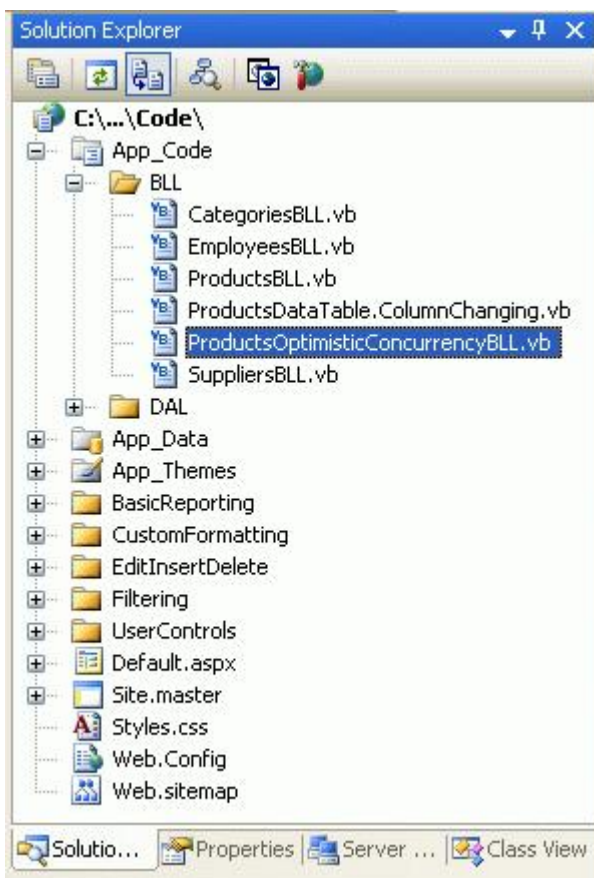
Solution Explorer

C:\...\Code\
App_Code
BLL
CategoriesBLL.vb
EmployeesBLL.vb
ProductsBLL.vb
ProductsDataTable.ColumnChanging.vb
ProductsOptimisticConcurrencyBLL.vb
SuppliersBLL.vb
DAL
App_Data
App_Themes
BasicReporting
CustomFormatting
EditInsertDelete
Filtering
UserControls
Default.aspx
Site.master
Styles.css
Web.Config
Web.sitemap

Solutio... Properties Server ... Class View